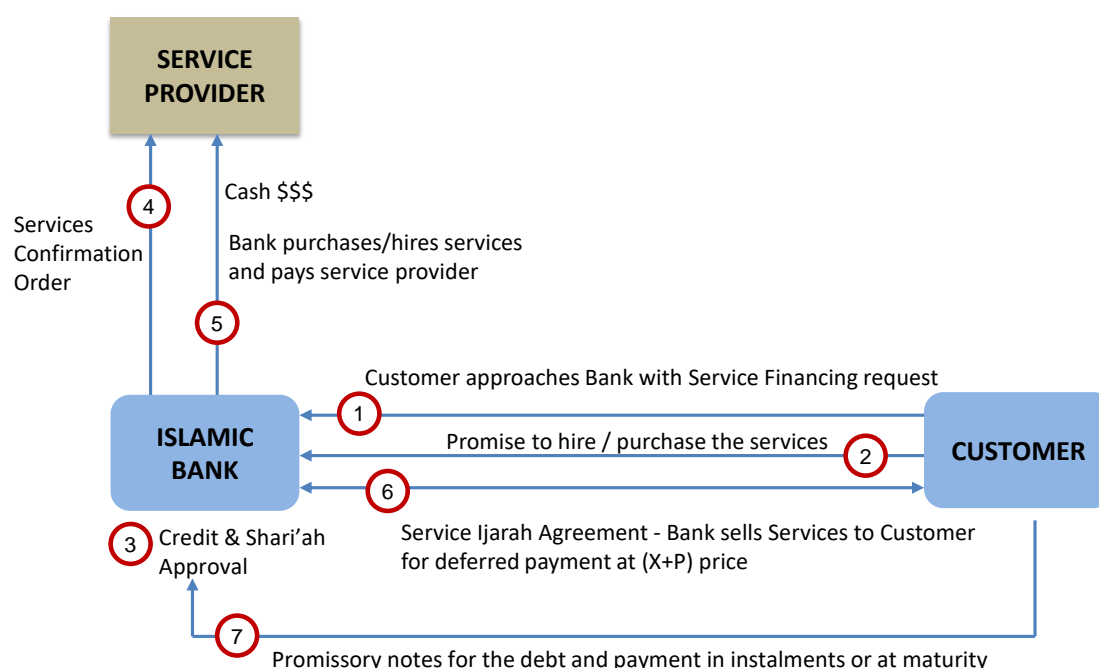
SERVICE PROVIDER

4

Services Confirmation Order

Cash $$$

Bank purchases/hires services and pays service provider

5

Customer approaches Bank with Service Financing request

1

ISLAMIC BANK

Promise to hire / purchase the services

2

CUSTOMER

6

Service Ijarah Agreement - Bank sells Services to Customer for deferred payment at (X+P) price

3

Credit & Shari'ah Approval

7

Promissory notes for the debt and payment in instalments or at maturity